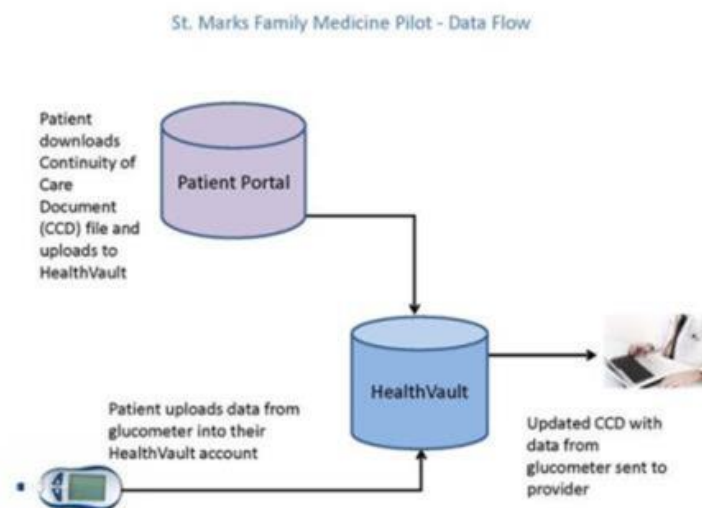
St. Marks Family Medicine Pilot - Data Flow

Patient downloads Continuity of Care Document (CCD) file and uploads to HealthVault

Patient Portal

HealthVault

Patient uploads data from glucometer into their HealthVault account

Updated CCD with data from glucometer sent to provider